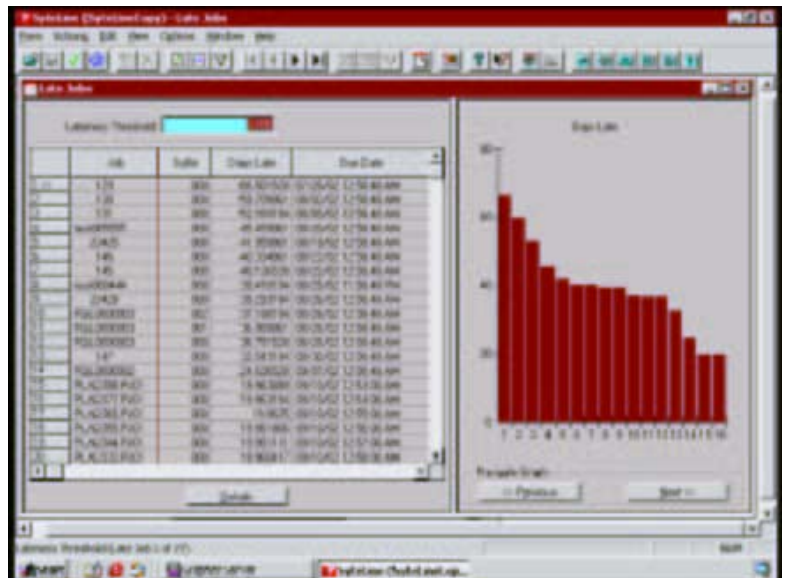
SyteLine (SyteLine Copy) - Late Jobs

Form Actions Edit View Options Window Help

Late Jobs

Lateness Threshold

| | Job | Suffix | Days Late | Due Date |
|---|---|---|---|---|
| | 128 | 000 | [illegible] | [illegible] |
| | 130 | 000 | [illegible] | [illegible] |
| | 131 | 000 | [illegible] | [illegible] |
| | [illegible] | 000 | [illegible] | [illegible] |
| | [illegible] | 000 | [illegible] | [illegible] |
| | 145 | 000 | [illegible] | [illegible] |
| | 145 | 000 | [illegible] | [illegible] |
| | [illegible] | 000 | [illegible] | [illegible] |
| | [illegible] | 000 | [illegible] | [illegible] |
| | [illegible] | 002 | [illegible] | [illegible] |
| | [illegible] | 001 | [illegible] | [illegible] |
| | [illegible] | 000 | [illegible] | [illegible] |
| | 147 | 000 | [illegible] | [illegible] |
| | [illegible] | 000 | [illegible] | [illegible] |
| | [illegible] | 000 | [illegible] | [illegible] |
| | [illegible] | 000 | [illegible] | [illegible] |
| | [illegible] | 000 | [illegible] | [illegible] |
| | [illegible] | 000 | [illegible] | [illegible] |
| | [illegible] | 000 | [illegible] | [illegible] |
| | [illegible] | 000 | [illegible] | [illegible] |

Details

Days Late

80
60
40
20
0

1 2 3 4 5 6 7 8 9 10 11 12 13 14 15 16

Navigate Graph
<< Previous
Next >>

Lateness Threshold Late Job 1 of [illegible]

Start
SyteLine (SyteLine Copy)...